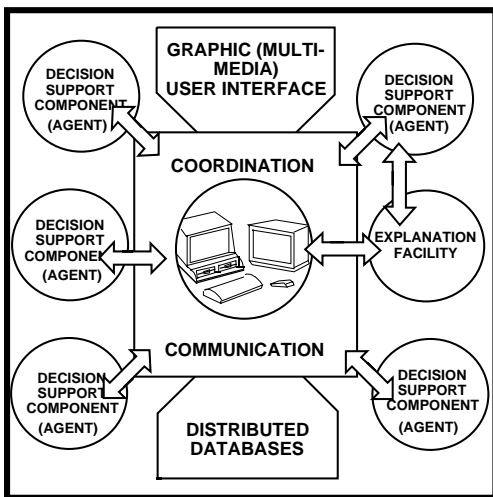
GRAPHIC (MULTI-MEDIA) USER INTERFACE

DECISION SUPPORT COMPONENT (AGENT)

DECISION SUPPORT COMPONENT (AGENT)

COORDINATION

DECISION SUPPORT COMPONENT (AGENT)

EXPLANATION FACILITY

COMMUNICATION

DECISION SUPPORT COMPONENT (AGENT)

DECISION SUPPORT COMPONENT (AGENT)

DISTRIBUTED DATABASES